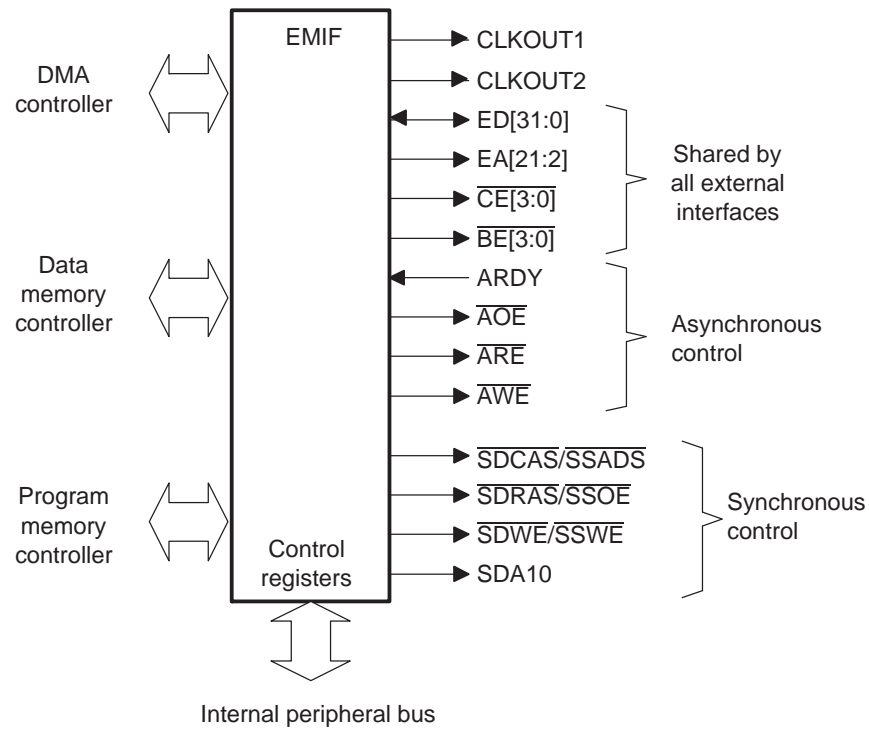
DMA controller

Data memory controller

Program memory controller

EMIF

Control registers

CLKOUT1

CLKOUT2

ED[31:0]

EA[21:2]

$\overline{CE}$[3:0]

$\overline{BE}$[3:0]

Shared by all external interfaces

ARDY

$\overline{AOE}$

$\overline{ARE}$

$\overline{AWE}$

Asynchronous control

$\overline{SDCAS}$/$\overline{SSADS}$

$\overline{SDRAS}$/$\overline{SSOE}$

$\overline{SDWE}$/$\overline{SSWE}$

SDA10

Synchronous control

Internal peripheral bus